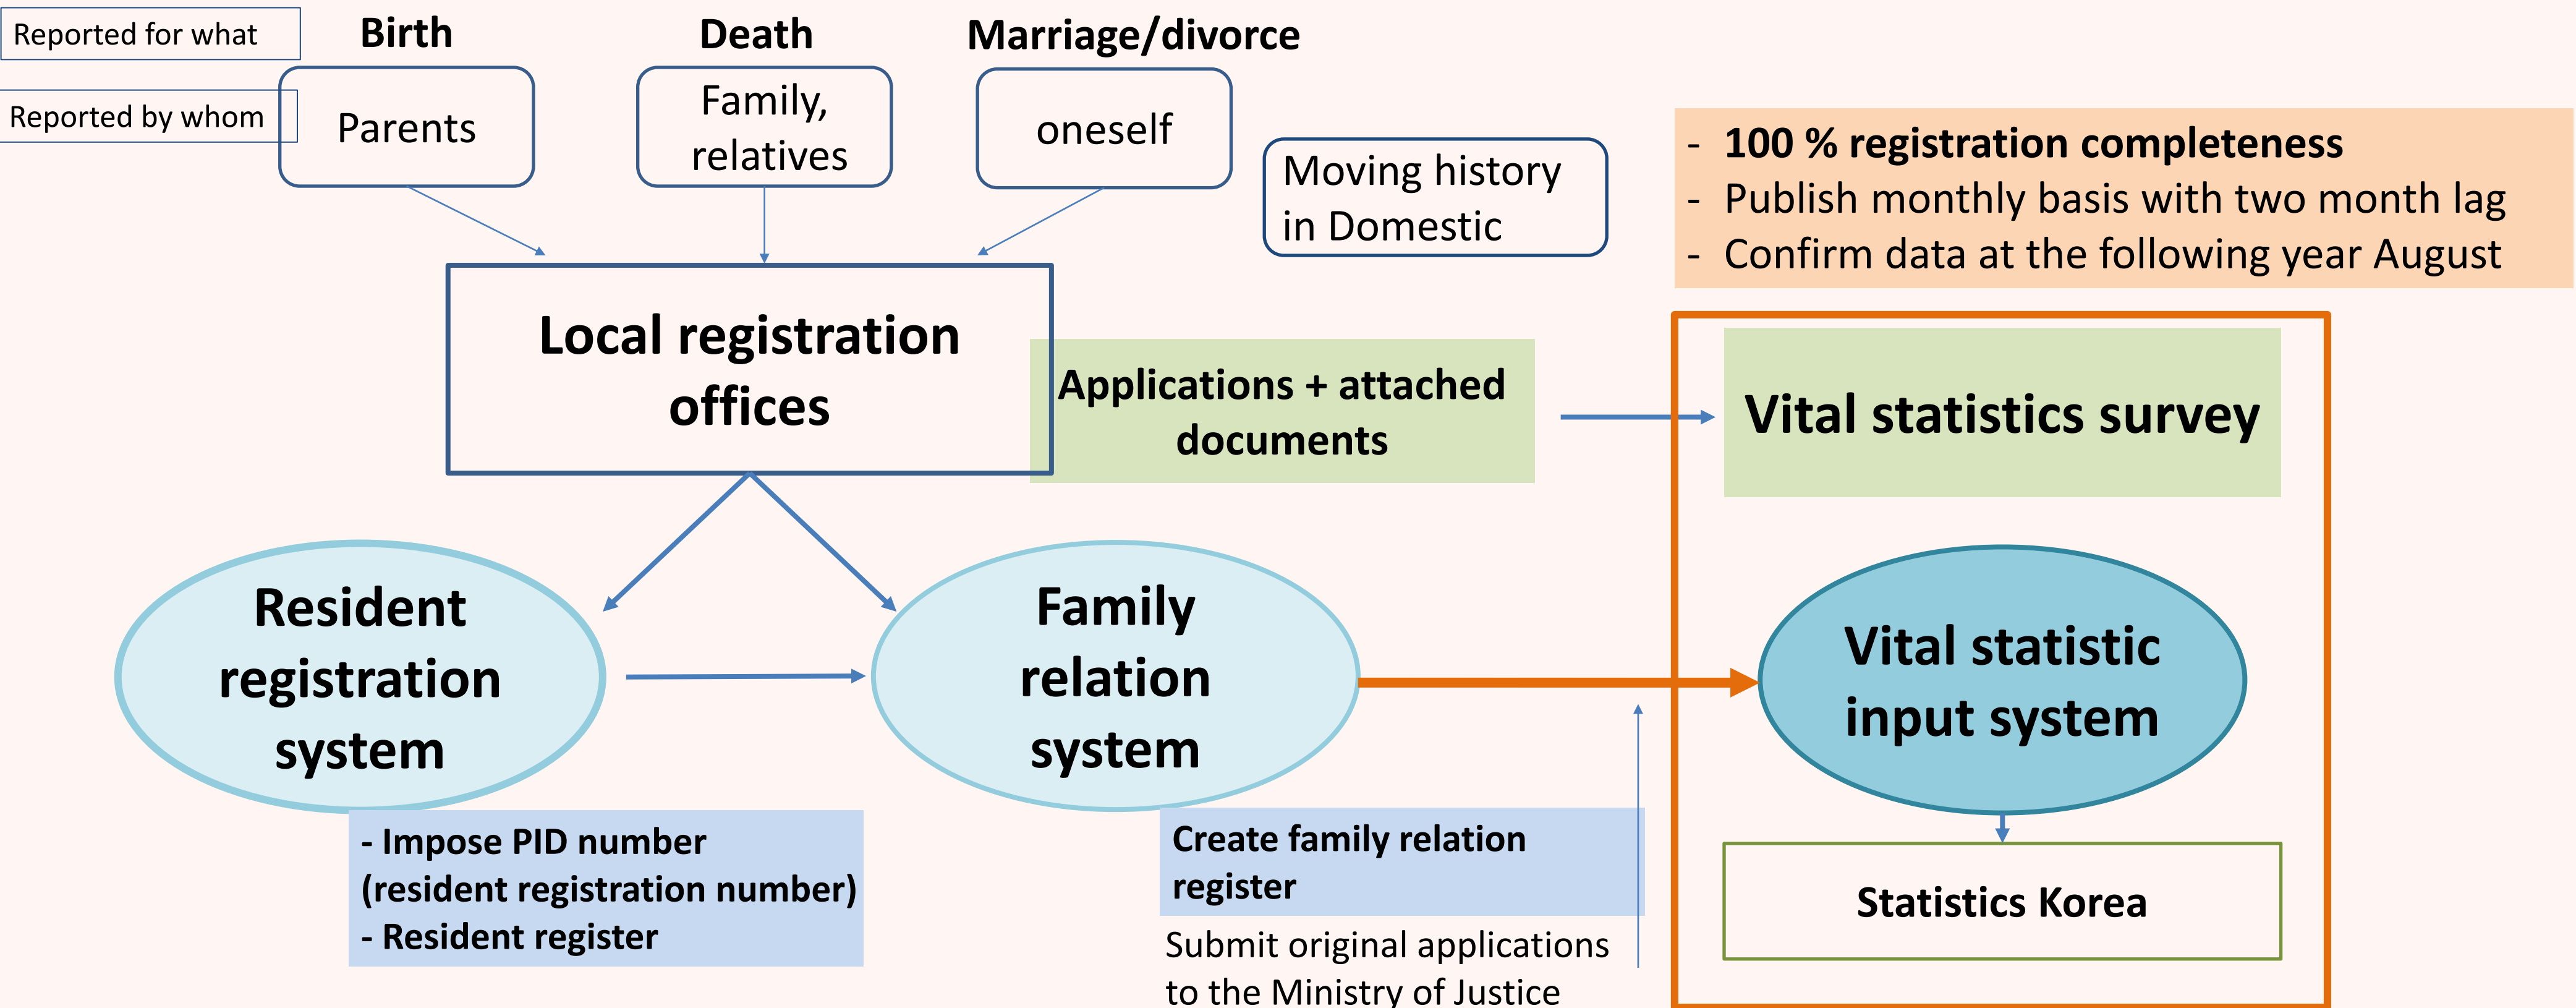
Reported for what

Reported by whom

Birth

Parents

Death

Family, relatives

Marriage/divorce

oneself

Moving history in Domestic

- 100 % registration completeness
- Publish monthly basis with two month lag
- Confirm data at the following year August

Local registration offices

Applications + attached documents

Vital statistics survey

Resident registration system

Family relation system

Vital statistic input system

- Impose PID number (resident registration number)
- Resident register

Create family relation register

Submit original applications to the Ministry of Justice

Statistics Korea